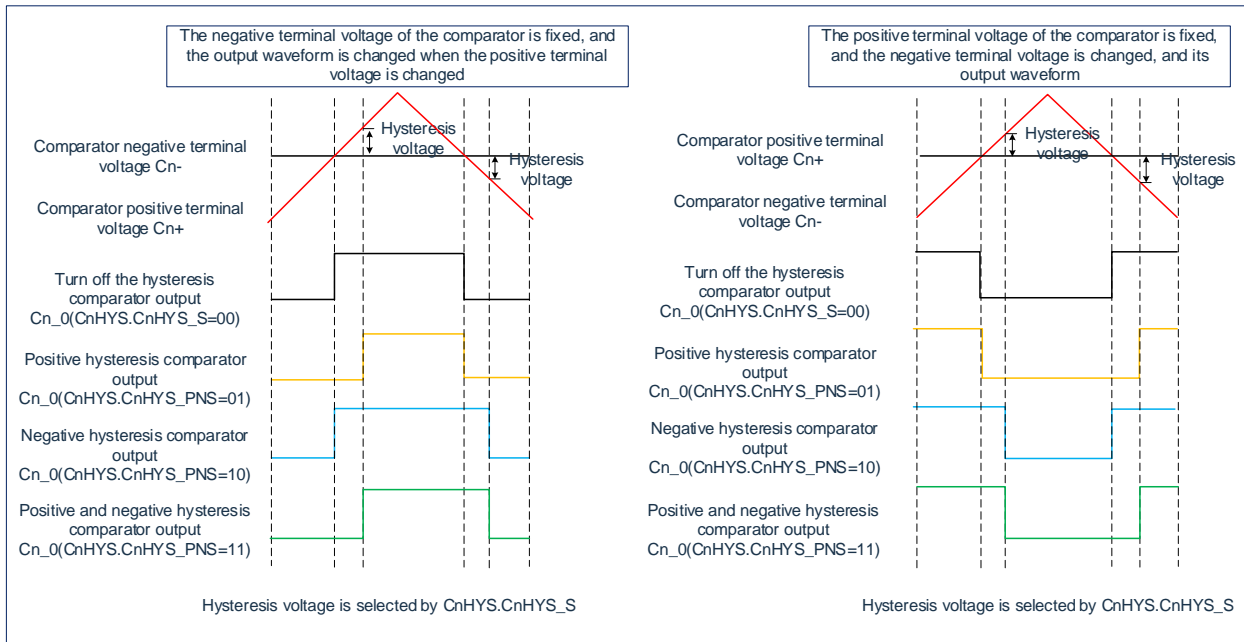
The negative terminal voltage of the comparator is fixed, and the output waveform is changed when the positive terminal voltage is changed

Hysteresis voltage

Comparator negative terminal voltage Cn-

Hysteresis voltage

Comparator positive terminal voltage Cn+

Turn off the hysteresis comparator output Cn_0(CnHYS.CnHYS_S=00)

Positive hysteresis comparator output Cn_0(CnHYS.CnHYS_PNS=01)

Negative hysteresis comparator output Cn_0(CnHYS.CnHYS_PNS=10)

Positive and negative hysteresis comparator output Cn_0(CnHYS.CnHYS_PNS=11)

Hysteresis voltage is selected by CnHYS.CnHYS_S

The positive terminal voltage of the comparator is fixed, and the negative terminal voltage is changed, and its output waveform

Hysteresis voltage

Comparator positive terminal voltage Cn+

Hysteresis voltage

Comparator negative terminal voltage Cn-

Turn off the hysteresis comparator output Cn_0(CnHYS.CnHYS_S=00)

Positive hysteresis comparator output Cn_0(CnHYS.CnHYS_PNS=01)

Negative hysteresis comparator output Cn_0(CnHYS.CnHYS_PNS=10)

Positive and negative hysteresis comparator output Cn_0(CnHYS.CnHYS_PNS=11)

Hysteresis voltage is selected by CnHYS.CnHYS_S